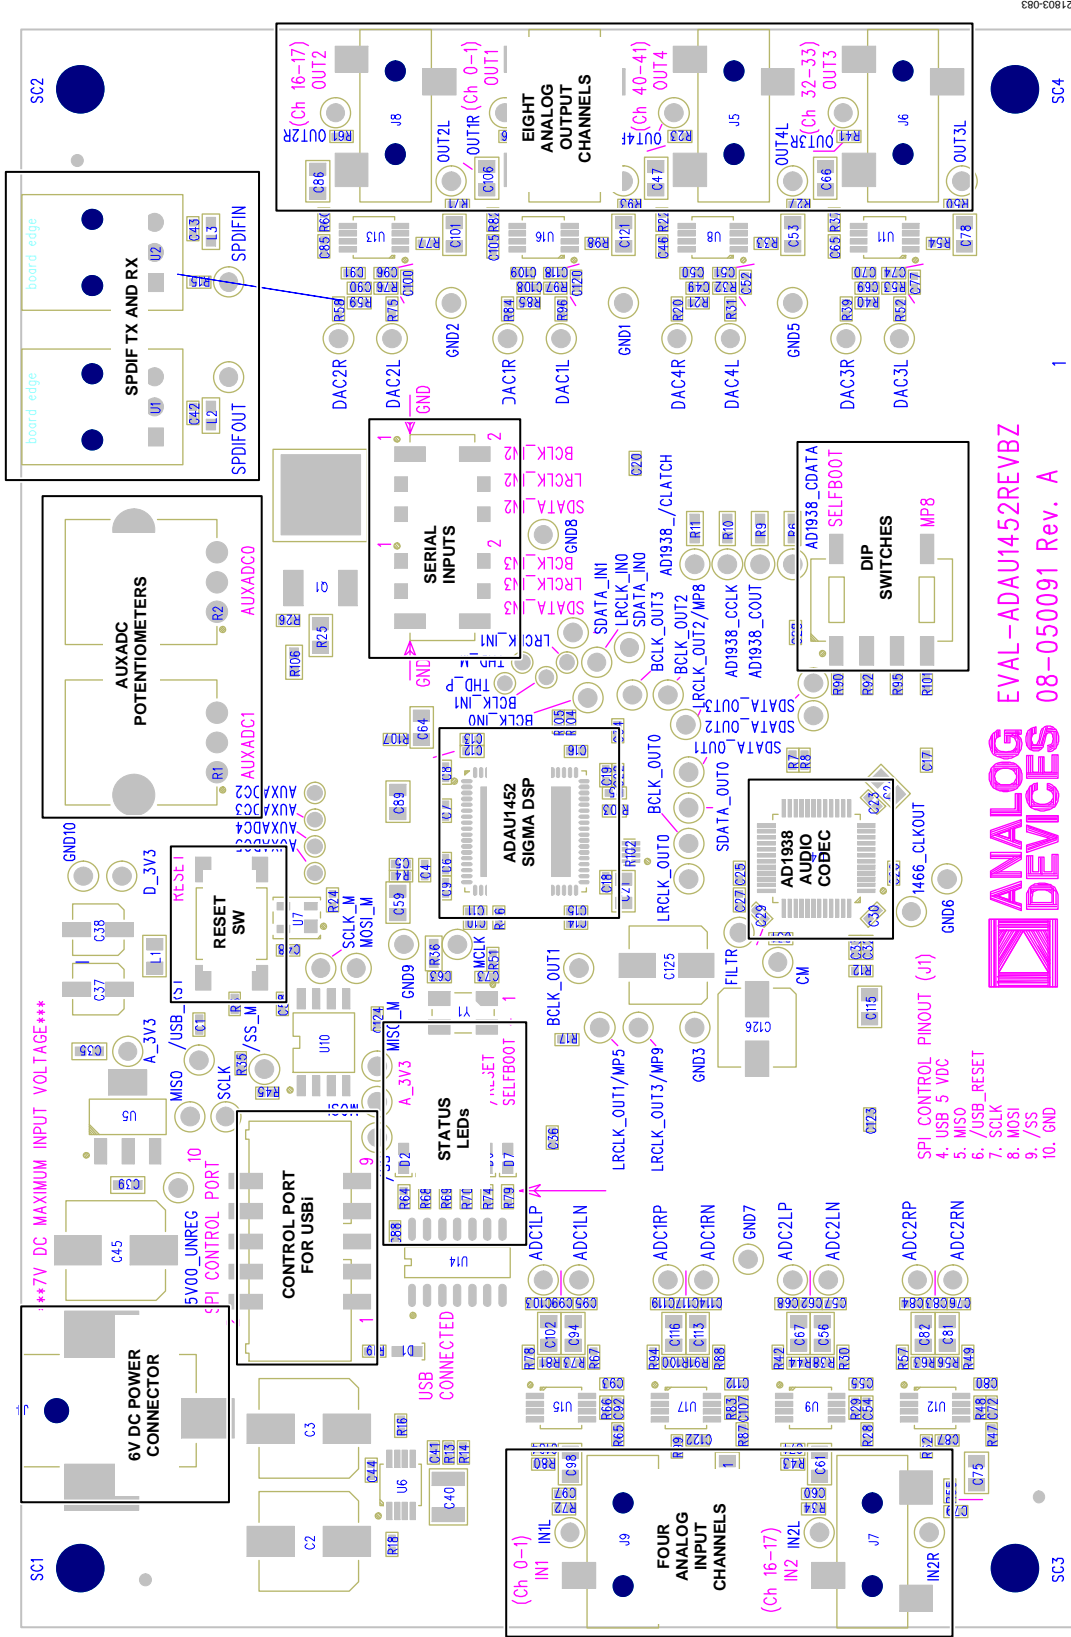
21803-083

SC2
SC4
SC1
SC3

EIGHT ANALOG OUTPUT CHANNELS
OUT2R (Ch 16–17) OUT2
OUT2L OUT1R (Ch 0–1) OUT1
OUT4R (Ch 40–41) OUT4
OUT4L OUT3R (Ch 32–33) OUT3
OUT3L
J8
J5
J6

SPDIF TX AND RX
SPDIFIN
SPDIFOUT
board edge
board edge

DAC2R DAC2L GND2 DAC1R DAC1L GND1 DAC4R DAC4L GND5 DAC3R DAC3L

SERIAL INPUTS
BCLK_IN2
LRCLK_IN2
SDATA_IN2
BCLK_IN3
LRCLK_IN3
SDATA_IN3
GND8
GND
LRCLK_IN1
THD_M
THD_P
BCLK_IN1
SDATA_IN1
LRCLK_IN0
SDATA_IN0
BCLK_IN0
AD1938_/CLATCH
AD1938_CDATA
SELFBOOT
MP8
DIP SWITCHES
BCLK_OUT3
BCLK_OUT2
LRCLK_OUT2/MP8
AD1938_CCLK
AD1938_COUT
SDATA_OUT3
SDATA_OUT2
SDATA_OUT1
BCLK_OUT0
SDATA_OUT0
LRCLK_OUT0
AD1938 AUDIO CODEC
1466_CLKOUT
GND6

AUXADC POTENTIOMETERS
AUXADC0
AUXADC1
AUXADC2
AUXADC3
AUXADC4
AUXADC5

ADAU1452 SIGMA DSP

EVAL-ADAU1452REVBZ
08-050091 Rev. A
ANALOG DEVICES

GND10
D_3V3
RESET
RESET SW
SCLK_M
MOSI_M
MCLK
GND9
MISO_M
A_3V3
SELFBOOT
STATUS LEDs
BCLK_OUT1
LRCLK_OUT1/MP5
LRCLK_OUT3/MP9
GND3
FILTR
CM

SPI CONTROL PINOUT (J1)
4. USB 5 VDC
5. MISO
6. /USB_RESET
7. SCLK
8. MOSI
9. /SS
10. GND

***7V DC MAXIMUM INPUT VOLTAGE***
5V00_UNREG
SPI CONTROL PORT
CONTROL PORT FOR USBi
USB CONNECTED
MISO
SCLK
/USB_
/SS_M
6V DC POWER CONNECTOR

ADC1LP ADC1LN ADC1RP ADC1RN GND7 ADC2LP ADC2LN ADC2RP ADC2RN

FOUR ANALOG INPUT CHANNELS
(Ch 0–1) IN1 IN1L
(Ch 16–17) IN2 IN2L
IN2R
J9
J7